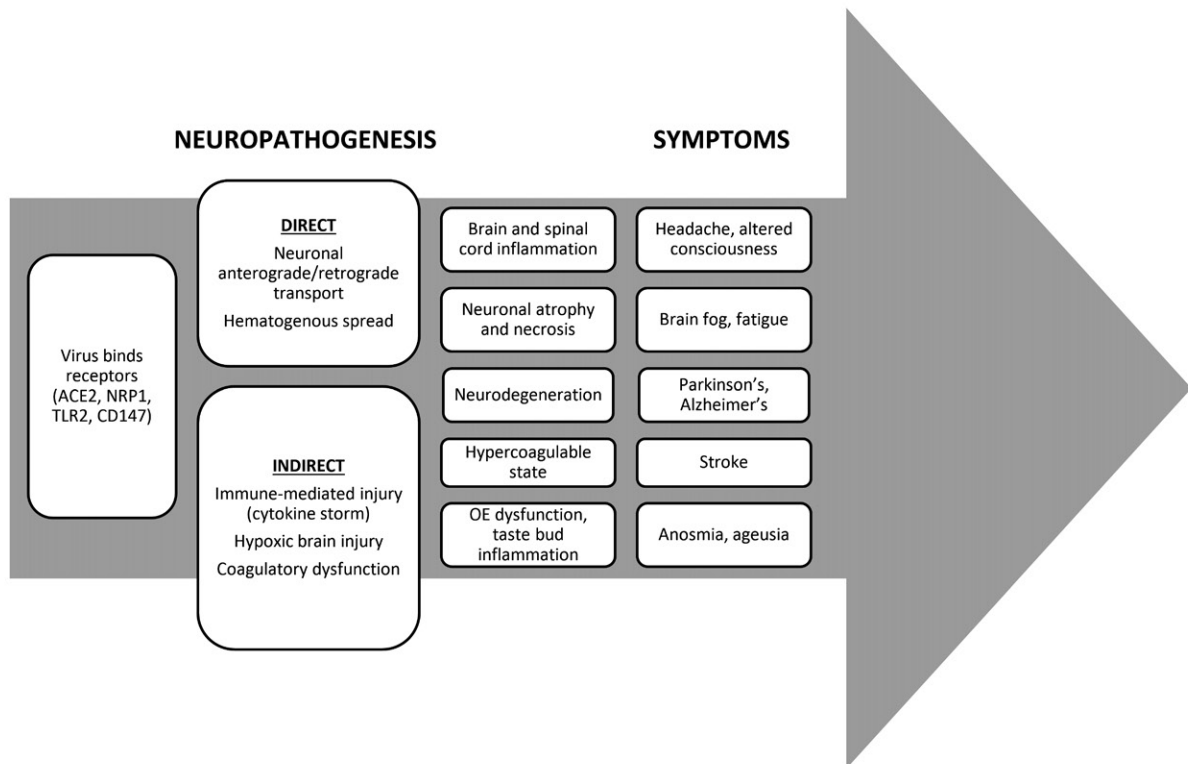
NEUROPATHOGENESIS

SYMPTOMS

Virus binds receptors (ACE2, NRP1, TLR2, CD147)

DIRECT
Neuronal anterograde/retrograde transport
Hematogenous spread

INDIRECT
Immune-mediated injury (cytokine storm)
Hypoxic brain injury
Coagulatory dysfunction

Brain and spinal cord inflammation

Headache, altered consciousness

Neuronal atrophy and necrosis

Brain fog, fatigue

Neurodegeneration

Parkinson's, Alzheimer's

Hypercoagulable state

Stroke

OE dysfunction, taste bud inflammation

Anosmia, ageusia